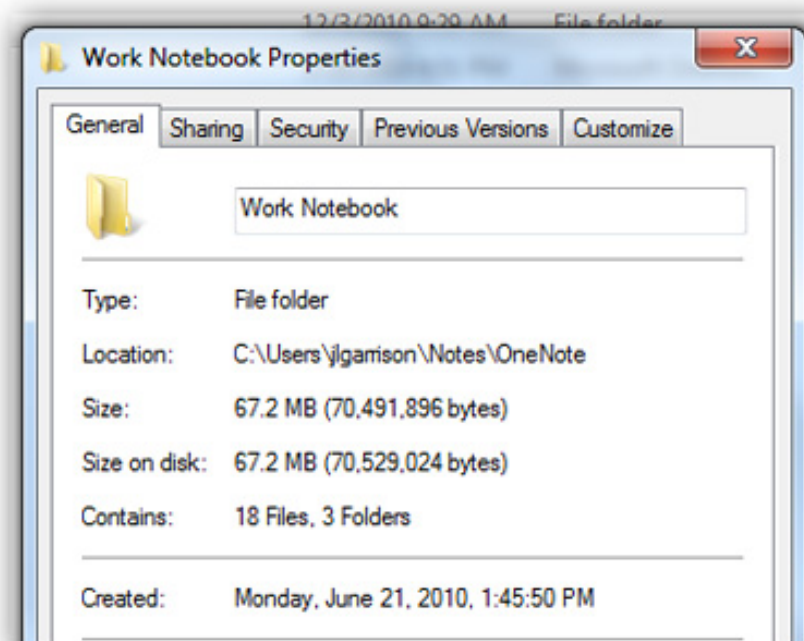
12/3/2010 9:29 AM File folder

Work Notebook Properties

General | Sharing | Security | Previous Versions | Customize

Work Notebook

Type: File folder

Location: C:\Users\jlgarrison\Notes\OneNote

Size: 67.2 MB (70,491,896 bytes)

Size on disk: 67.2 MB (70,529,024 bytes)

Contains: 18 Files, 3 Folders

Created: Monday, June 21, 2010, 1:45:50 PM